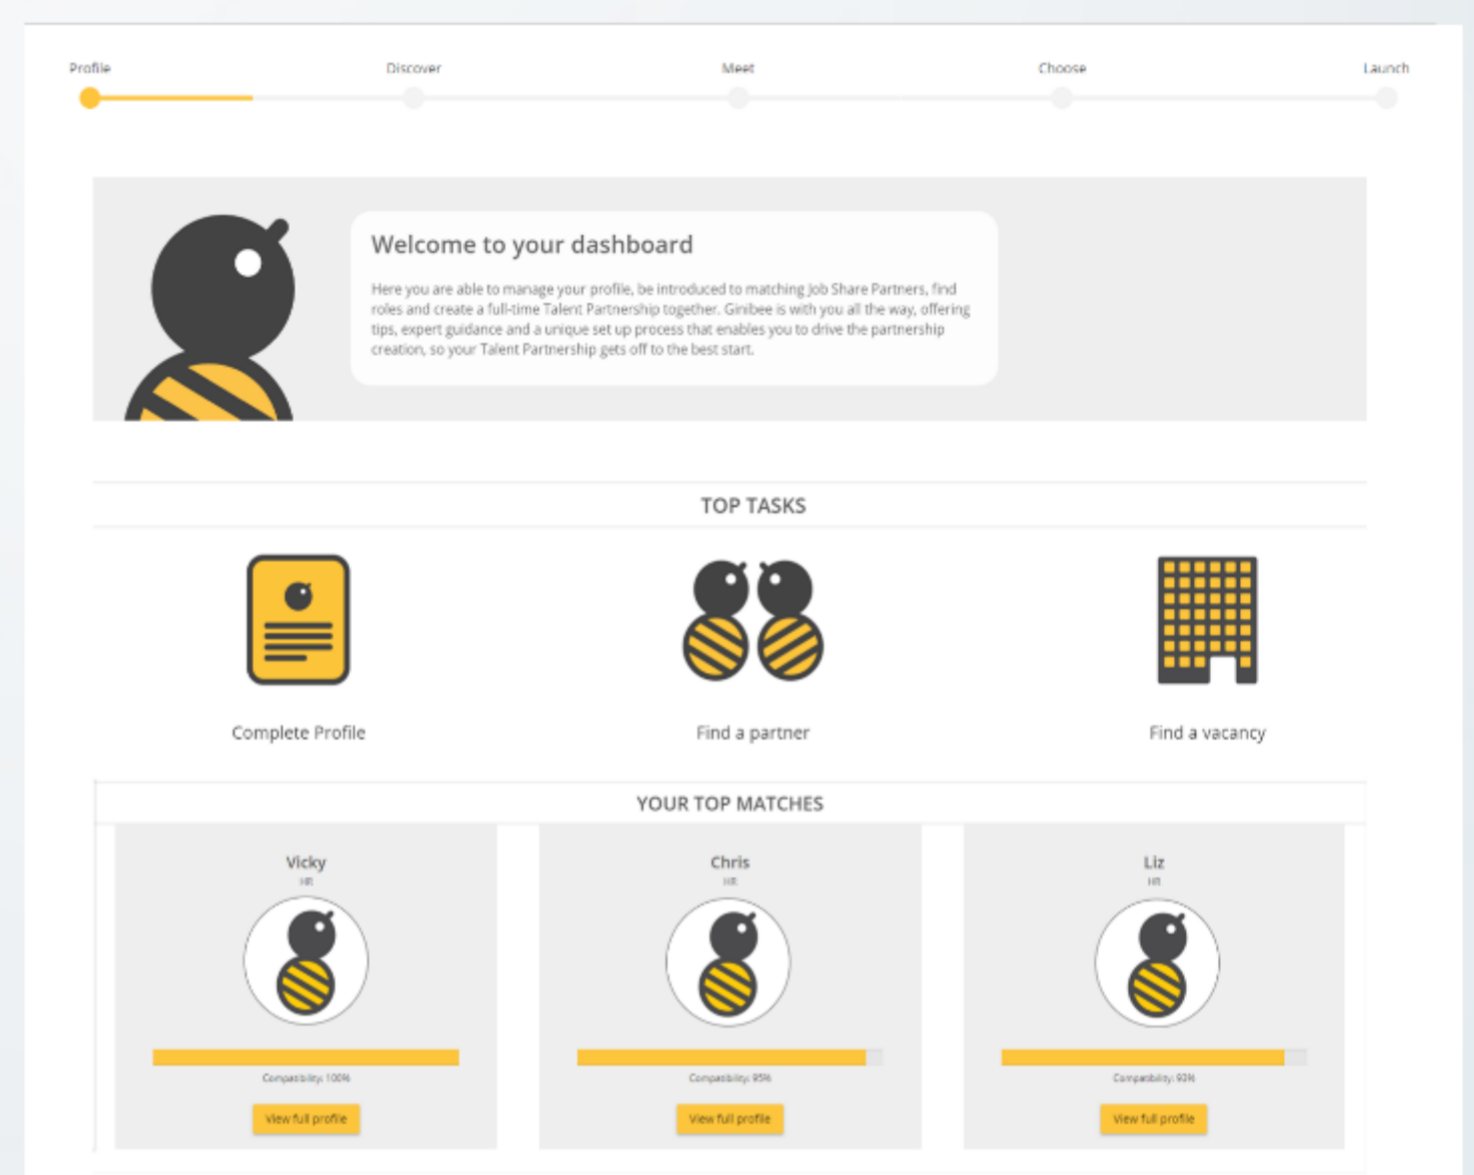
Profile

Discover

Meet

Choose

Launch

Welcome to your dashboard

Here you are able to manage your profile, be introduced to matching Job Share Partners, find roles and create a full-time Talent Partnership together. Ginibee is with you all the way, offering tips, expert guidance and a unique set up process that enables you to drive the partnership creation, so your Talent Partnership gets off to the best start.

TOP TASKS

Complete Profile

Find a partner

Find a vacancy

YOUR TOP MATCHES

Vicky

HR

Compatibility: 100%

View full profile

Chris

HR

Compatibility: 95%

View full profile

Liz

HR

Compatibility: 93%

View full profile